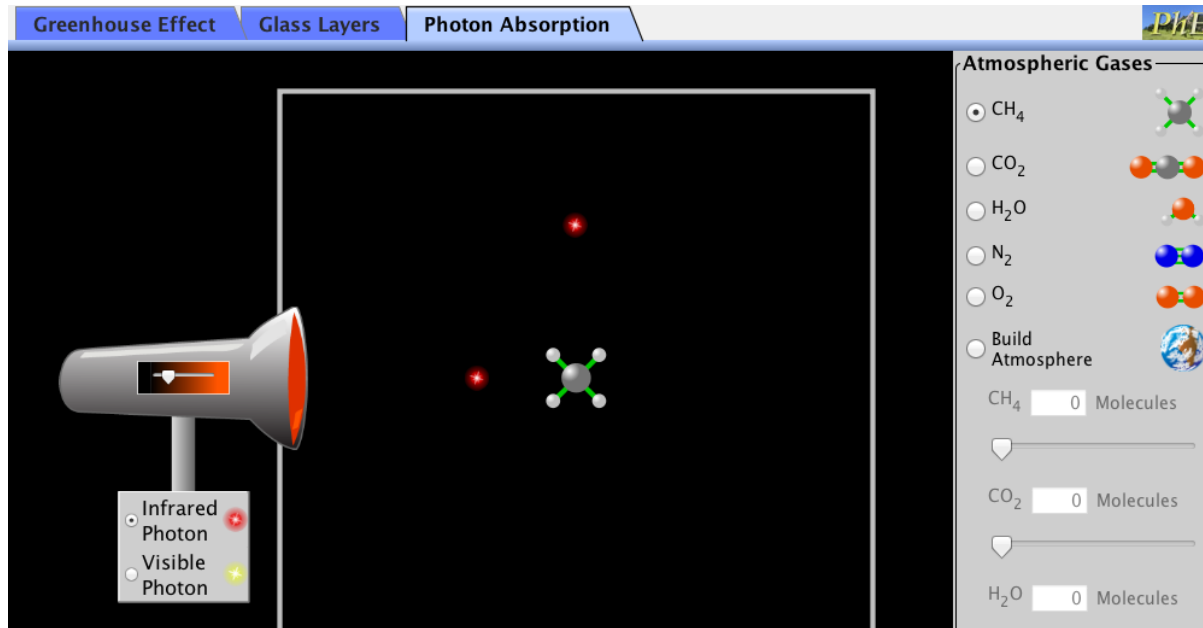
Greenhouse Effect
Glass Layers
Photon Absorption
PhET

Infrared Photon
Visible Photon

Atmospheric Gases
$CH_4$
$CO_2$
$H_2O$
$N_2$
$O_2$
Build Atmosphere
$CH_4$ 0 Molecules
$CO_2$ 0 Molecules
$H_2O$ 0 Molecules